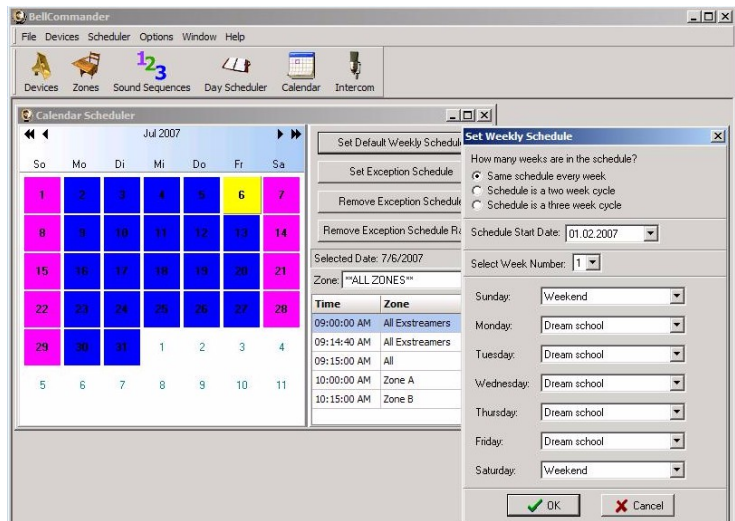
BellCommander

File Devices Scheduler Options Window Help

Devices Zones Sound Sequences Day Scheduler Calendar Intercom

Calendar Scheduler

Jul 2007

| So | Mo | Di | Mi | Do | Fr | Sa |
|---|---|---|---|---|---|---|
| 1 | 2 | 3 | 4 | 5 | 6 | 7 |
| 8 | 9 | 10 | 11 | 12 | 13 | 14 |
| 15 | 16 | 17 | 18 | 19 | 20 | 21 |
| 22 | 23 | 24 | 25 | 26 | 27 | 28 |
| 29 | 30 | 31 | 1 | 2 | 3 | 4 |
| 5 | 6 | 7 | 8 | 9 | 10 | 11 |

Set Default Weekly Schedule

Set Exception Schedule

Remove Exception Schedule

Remove Exception Schedule Ra

Selected Date: 7/6/2007

Zone: **ALL ZONES**

| Time | Zone |
|---|---|
| 09:00:00 AM | All Exstreamers |
| 09:14:40 AM | All Exstreamers |
| 09:15:00 AM | All |
| 10:00:00 AM | Zone A |
| 10:15:00 AM | Zone B |

Set Weekly Schedule

How many weeks are in the schedule?
Same schedule every week
Schedule is a two week cycle
Schedule is a three week cycle

Schedule Start Date: 01.02.2007

Select Week Number: 1

Sunday: Weekend
Monday: Dream school
Tuesday: Dream school
Wednesday: Dream school
Thursday: Dream school
Friday: Dream school
Saturday: Weekend

OK Cancel